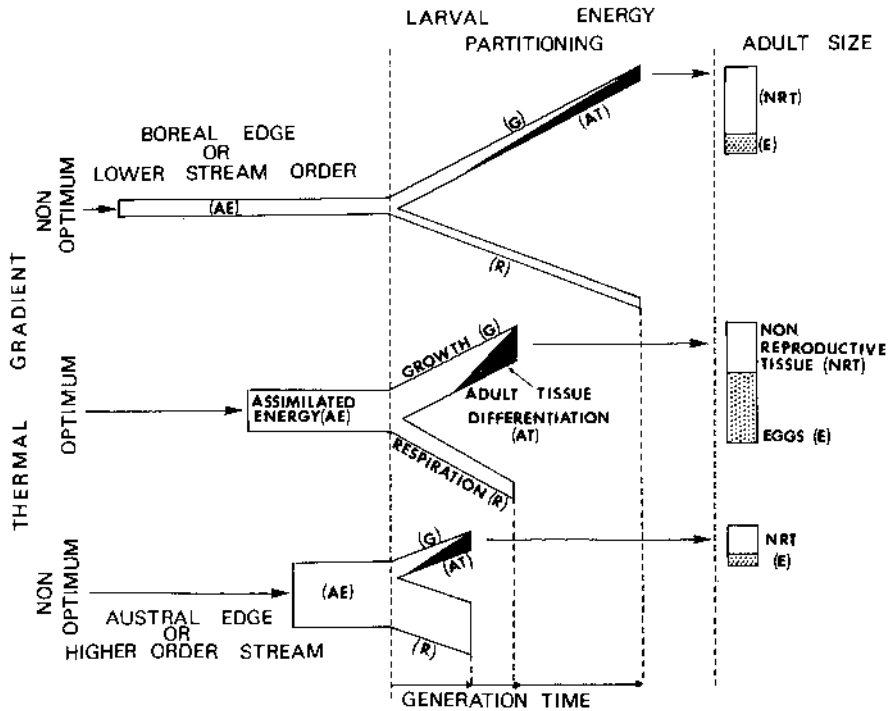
LARVAL ENERGY PARTITIONING

ADULT SIZE

BOREAL EDGE OR LOWER STREAM ORDER

NON OPTIMUM

(AE)

(G)

(AT)

(R)

(NRT)

(E)

THERMAL GRADIENT

OPTIMUM

ASSIMILATED ENERGY(AE)

GROWTH (G)

ADULT TISSUE DIFFERENTIATION (AT)

RESPIRATION (R)

NON REPRODUCTIVE TISSUE (NRT)

EGGS (E)

NON OPTIMUM

(AE)

(G)

(AT)

(R)

AUSTRAL EDGE OR HIGHER ORDER STREAM

NRT

(E)

GENERATION TIME